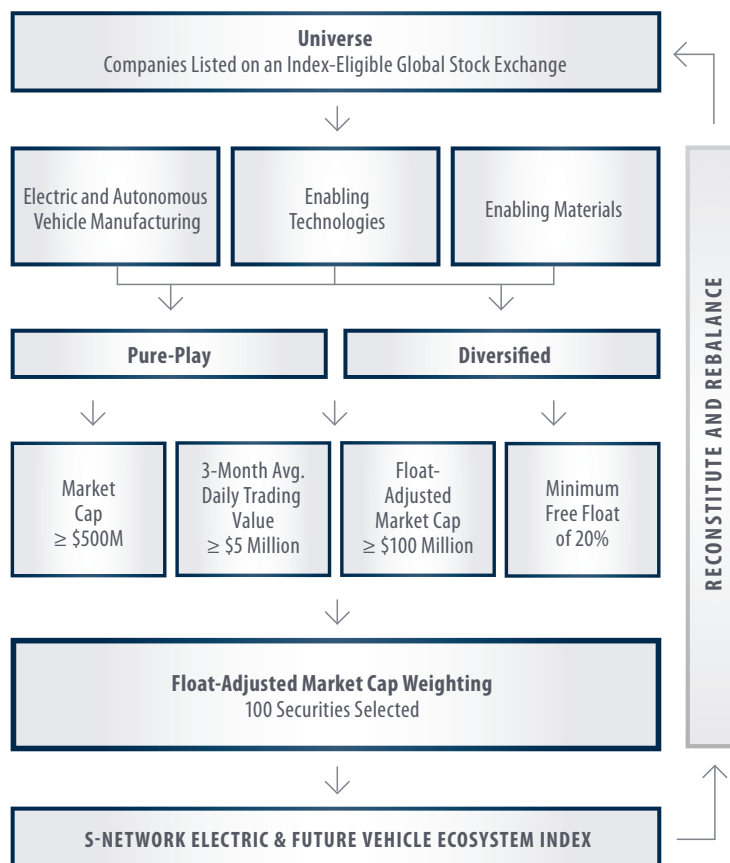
Universe
Companies Listed on an Index-Eligible Global Stock Exchange

Electric and Autonomous Vehicle Manufacturing

Enabling Technologies

Enabling Materials

Pure-Play

Diversified

Market Cap $\geq$ \$500M

3-Month Avg. Daily Trading Value $\geq$ \$5 Million

Float-Adjusted Market Cap $\geq$ \$100 Million

Minimum Free Float of 20%

Float-Adjusted Market Cap Weighting
100 Securities Selected

S-NETWORK ELECTRIC & FUTURE VEHICLE ECOSYSTEM INDEX

RECONSTITUTE AND REBALANCE